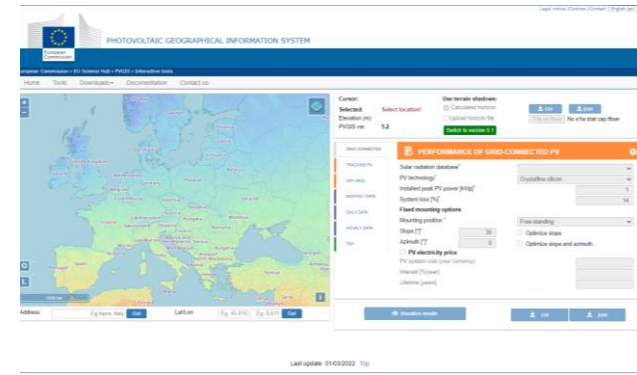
Legal notice | Cookies | Contact | English (en)

European Commission

PHOTOVOLTAIC GEOGRAPHICAL INFORMATION SYSTEM

European Commission > EU Science Hub > PVGIS > Interactive tools

Home Tools Downloads▾ Documentation Contact us

1000 km

Address: Eg. Ispra, Italy Go! Lat/Lon: Eg. 45.812 Eg. 8.611 Go!

Cursor:
Selected: Select location!
Elevation (m):
PVGIS ver. 5.2

Use terrain shadows:
Calculated horizon
Upload horizon file
Switch to version 5.1

csv json
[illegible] No file lat cap flow

GRID CONNECTED
TRACKING PV
OFF-GRID
MONTHLY DATA
DAILY DATA
HOURLY DATA
TMY

PERFORMANCE OF GRID-CONNECTED PV

Solar radiation database*
PV technology* Crystalline silicon
Installed peak PV power [kWp]* 1
System loss [%]* 14
Fixed mounting options
Mounting position* Free-standing
Slope [°] 35 Optimize slope
Azimuth [°] 0 Optimize slope and azimuth
PV electricity price
PV system cost (your currency)
Interest [%/year]
Lifetime [years]

Visualize results

csv json

Last update: 01/03/2022 Top